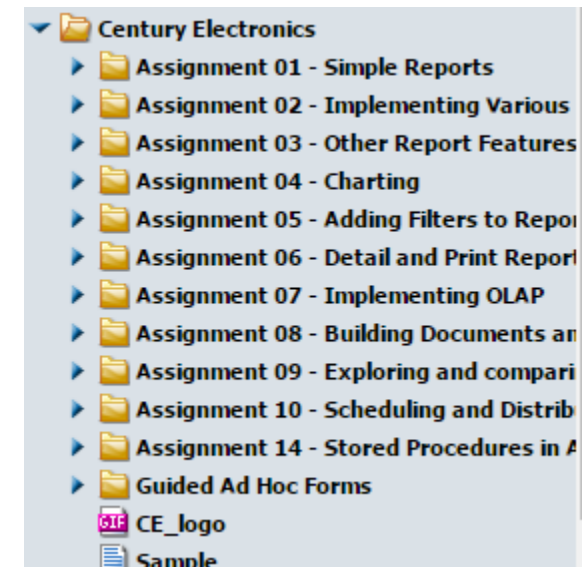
Century Electronics
Assignment 01 - Simple Reports
Assignment 02 - Implementing Various
Assignment 03 - Other Report Features
Assignment 04 - Charting
Assignment 05 - Adding Filters to Repo
Assignment 06 - Detail and Print Report
Assignment 07 - Implementing OLAP
Assignment 08 - Building Documents an
Assignment 09 - Exploring and compari
Assignment 10 - Scheduling and Distrib
Assignment 14 - Stored Procedures in A
Guided Ad Hoc Forms
GIF CE_logo
Sample